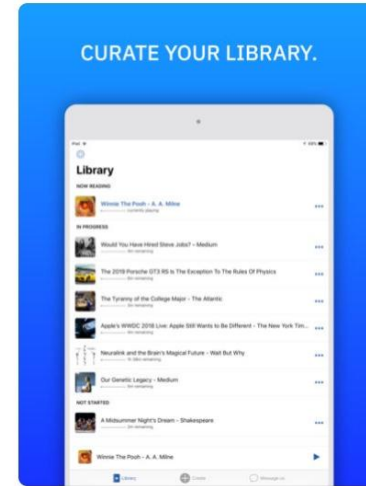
CURATE YOUR LIBRARY.

Library

NOW READING

Winnie The Pooh - A. A. Milne

IN PROGRESS

Would You Have Hired Steve Jobs? - Medium

The 2019 Porsche GT3 RS Is The Exception To The Rules Of Physics

The Tyranny of the College Major - The Atlantic

Apple's WWDC 2018 Live: Apple Still Wants to Be Different - The New York Tim...

Neuralink and the Brain's Magical Future - Wait But Why

Our Genetic Legacy - Medium

NOT STARTED

A Midsummer Night's Dream - Shakespeare

Winnie The Pooh - A. A. Milne

Library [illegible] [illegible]